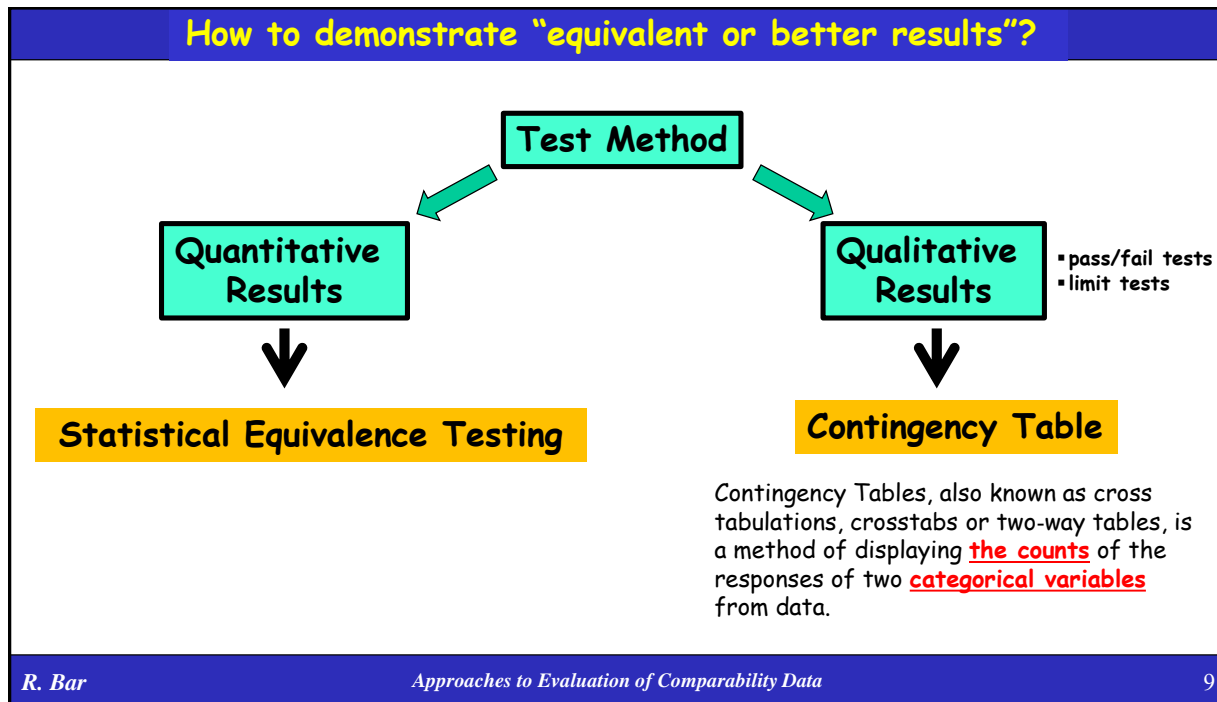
How to demonstrate "equivalent or better results"?

Test Method

Quantitative Results

Qualitative Results

▪pass/fail tests
▪limit tests

Statistical Equivalence Testing

Contingency Table

Contingency Tables, also known as cross tabulations, crosstabs or two-way tables, is a method of displaying the counts of the responses of two categorical variables from data.

R. Bar

Approaches to Evaluation of Comparability Data

9